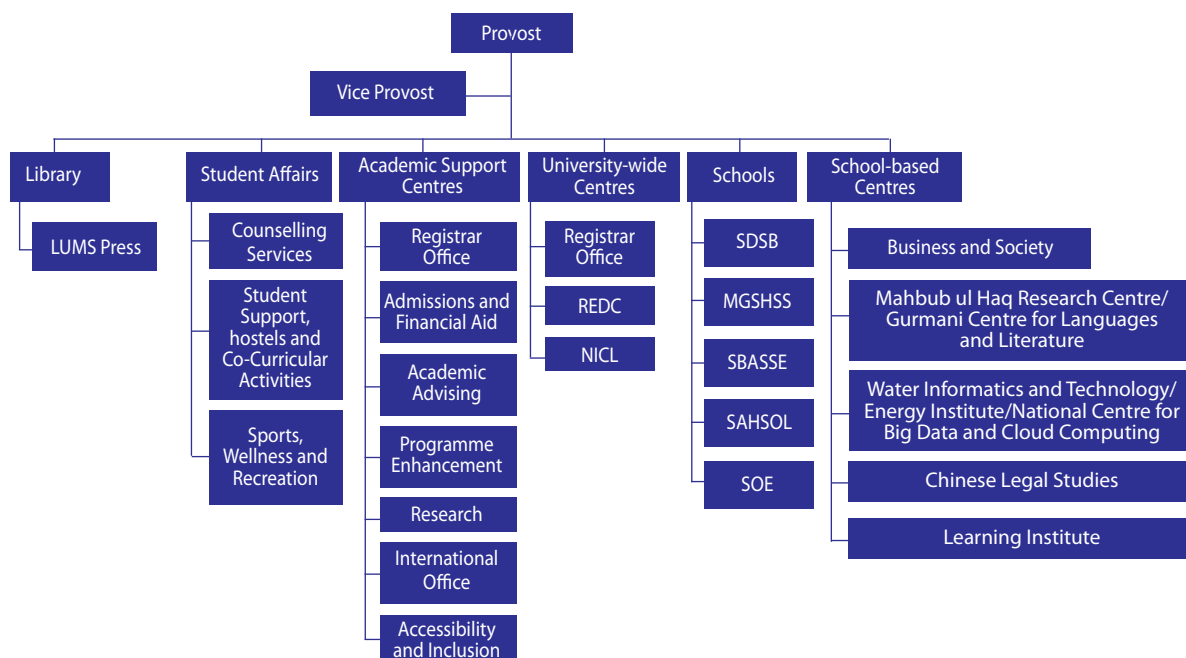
Provost

Vice Provost

Library

LUMS Press

Student Affairs

Counselling Services

Student Support, hostels and Co-Curricular Activities

Sports, Wellness and Recreation

Academic Support Centres

Registrar Office

Admissions and Financial Aid

Academic Advising

Programme Enhancement

Research

International Office

Accessibility and Inclusion

University-wide Centres

Registrar Office

REDC

NICL

Schools

SDSB

MGSHSS

SBASSE

SAHSOL

SOE

School-based Centres

Business and Society

Mahbub ul Haq Research Centre/ Gurmani Centre for Languages and Literature

Water Informatics and Technology/ Energy Institute/National Centre for Big Data and Cloud Computing

Chinese Legal Studies

Learning Institute